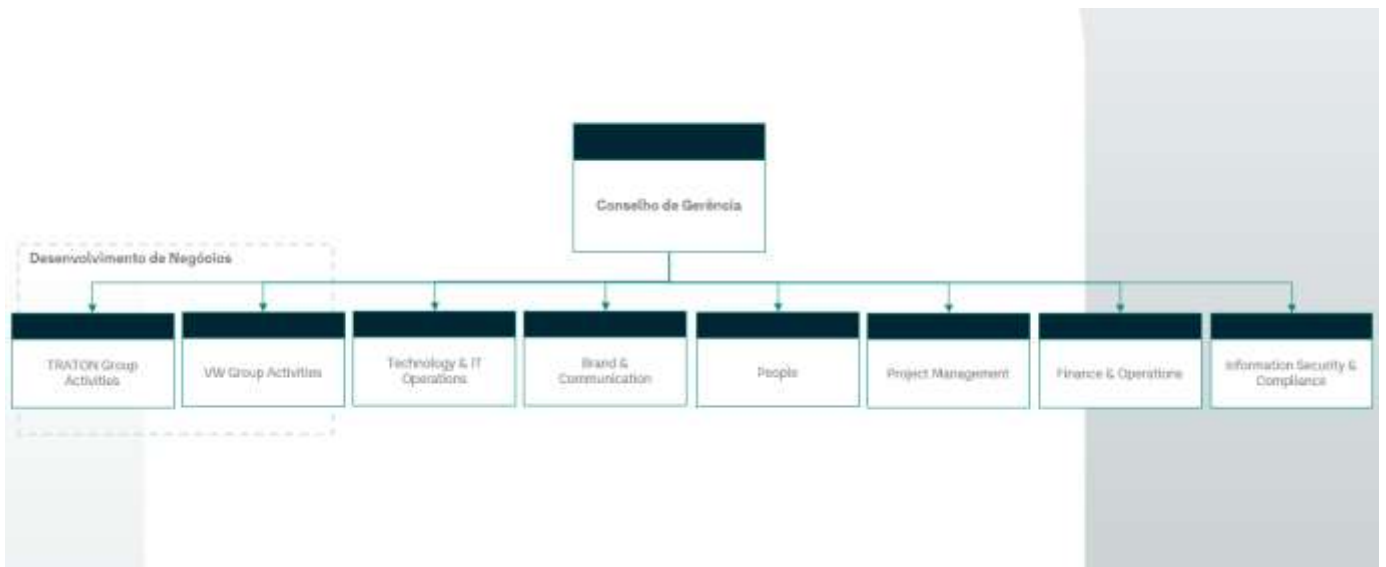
Conselho de Gerência

Desenvolvimento de Negócios

TRATON Group Activities

VW Group Activities

Technology & IT Operations

Brand & Communication

People

Project Management

Finance & Operations

Information Security & Compliance